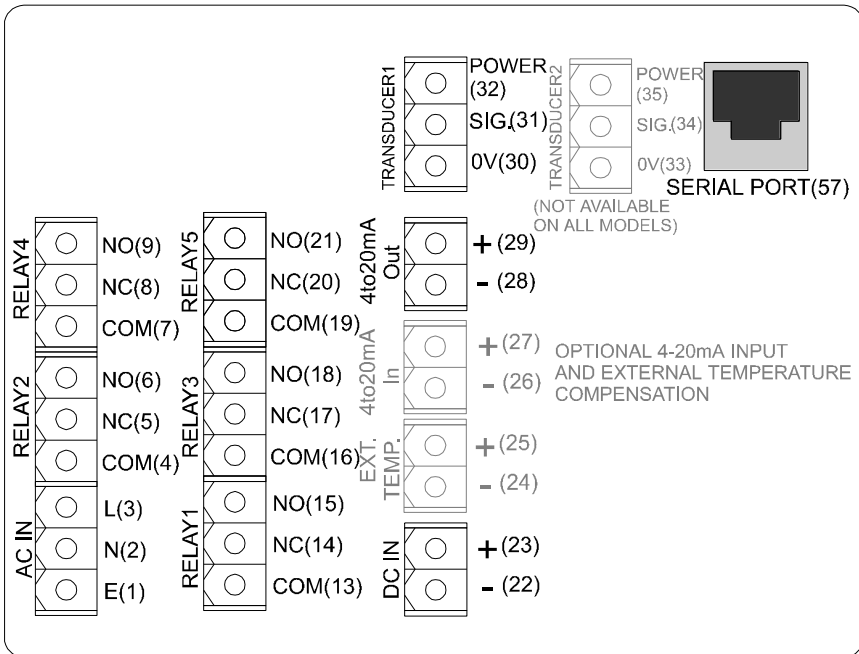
TRANSDUCER1
POWER (32)
SIG.(31)
0V(30)

TRANSDUCER2
POWER (35)
SIG.(34)
0V(33)
(NOT AVAILABLE ON ALL MODELS)

SERIAL PORT(57)

RELAY4
NO(9)
NC(8)
COM(7)

RELAY2
NO(6)
NC(5)
COM(4)

AC IN
L(3)
N(2)
E(1)

RELAY5
NO(21)
NC(20)
COM(19)

RELAY3
NO(18)
NC(17)
COM(16)

RELAY1
NO(15)
NC(14)
COM(13)

4to20mA Out
+ (29)
- (28)

4to20mA In
+ (27)
- (26)

OPTIONAL 4-20mA INPUT AND EXTERNAL TEMPERATURE COMPENSATION

EXT. TEMP.
+ (25)
- (24)

DC IN
+ (23)
- (22)